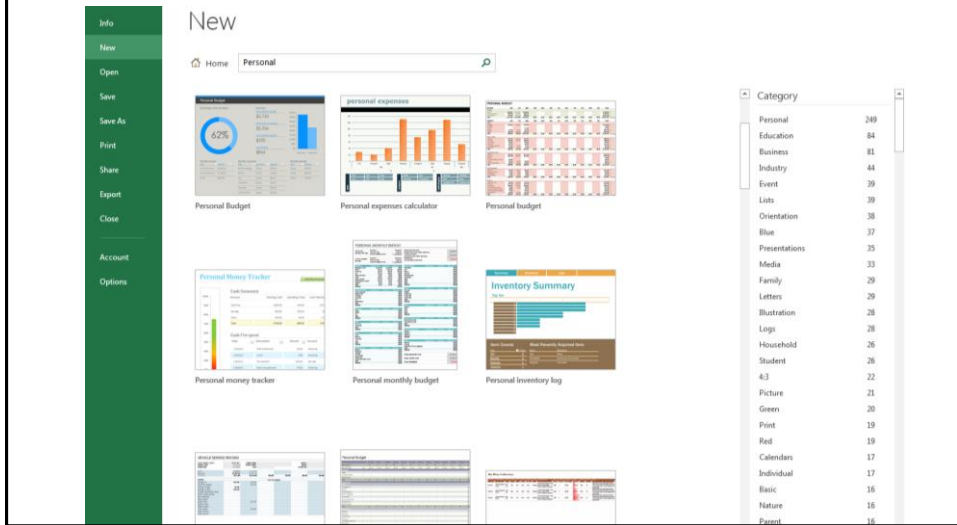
Info
New
Open
Save
Save As
Print
Share
Export
Close
Account
Options

New

Home Personal

Personal Budget
62%

personal expenses

Personal Budget
Personal expenses calculator
Personal budget

Personal Money Tracker

Inventory Summary

Personal money tracker
Personal monthly budget
Personal inventory log

Category

| | |
|---|---|
| Personal | 249 |
| Education | 84 |
| Business | 81 |
| Industry | 44 |
| Event | 39 |
| Lists | 39 |
| Orientation | 38 |
| Blue | 37 |
| Presentations | 35 |
| Media | 33 |
| Family | 29 |
| Letters | 29 |
| Illustration | 28 |
| Logs | 28 |
| Household | 26 |
| Student | 26 |
| 4:3 | 22 |
| Picture | 21 |
| Green | 20 |
| Print | 19 |
| Red | 19 |
| Calendars | 17 |
| Individual | 17 |
| Basic | 16 |
| Nature | 16 |
| Parent | 16 |